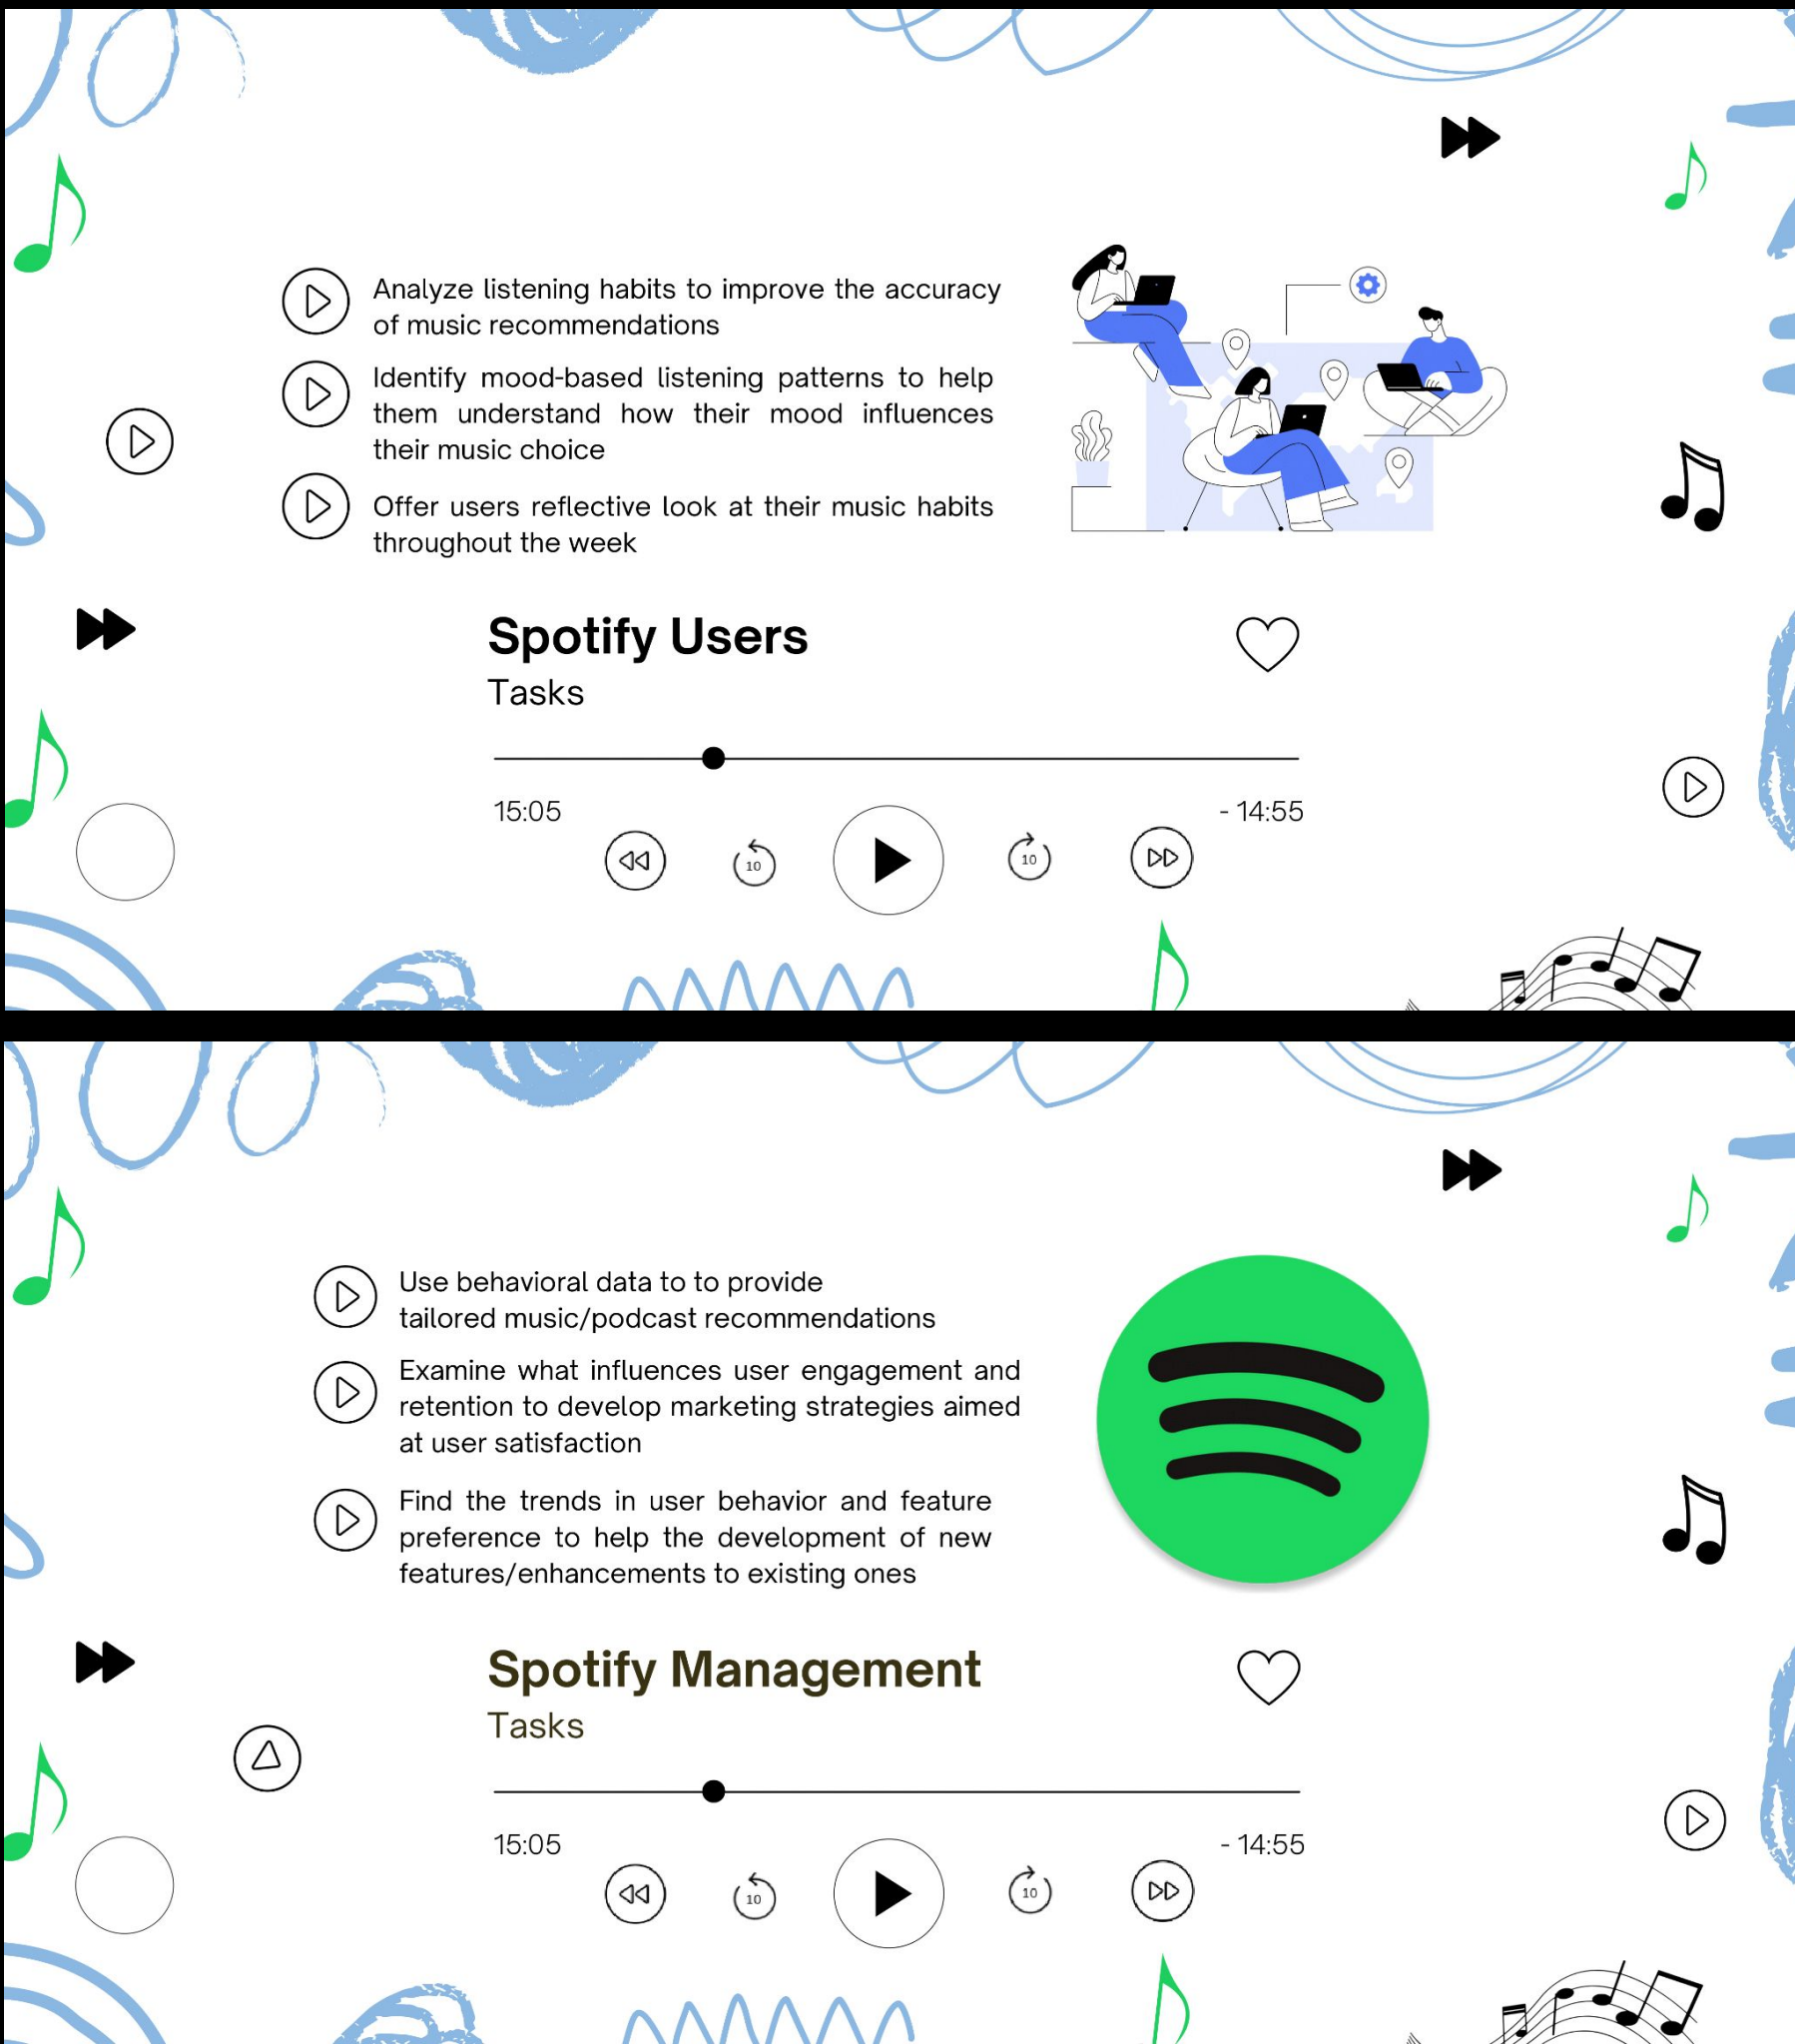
Analyze listening habits to improve the accuracy of music recommendations

Identify mood-based listening patterns to help them understand how their mood influences their music choice

Offer users reflective look at their music habits throughout the week

Spotify Users

Tasks

15:05

- 14:55

10

10

Use behavioral data to to provide tailored music/podcast recommendations

Examine what influences user engagement and retention to develop marketing strategies aimed at user satisfaction

Find the trends in user behavior and feature preference to help the development of new features/enhancements to existing ones

Spotify Management

Tasks

15:05

- 14:55

10

10